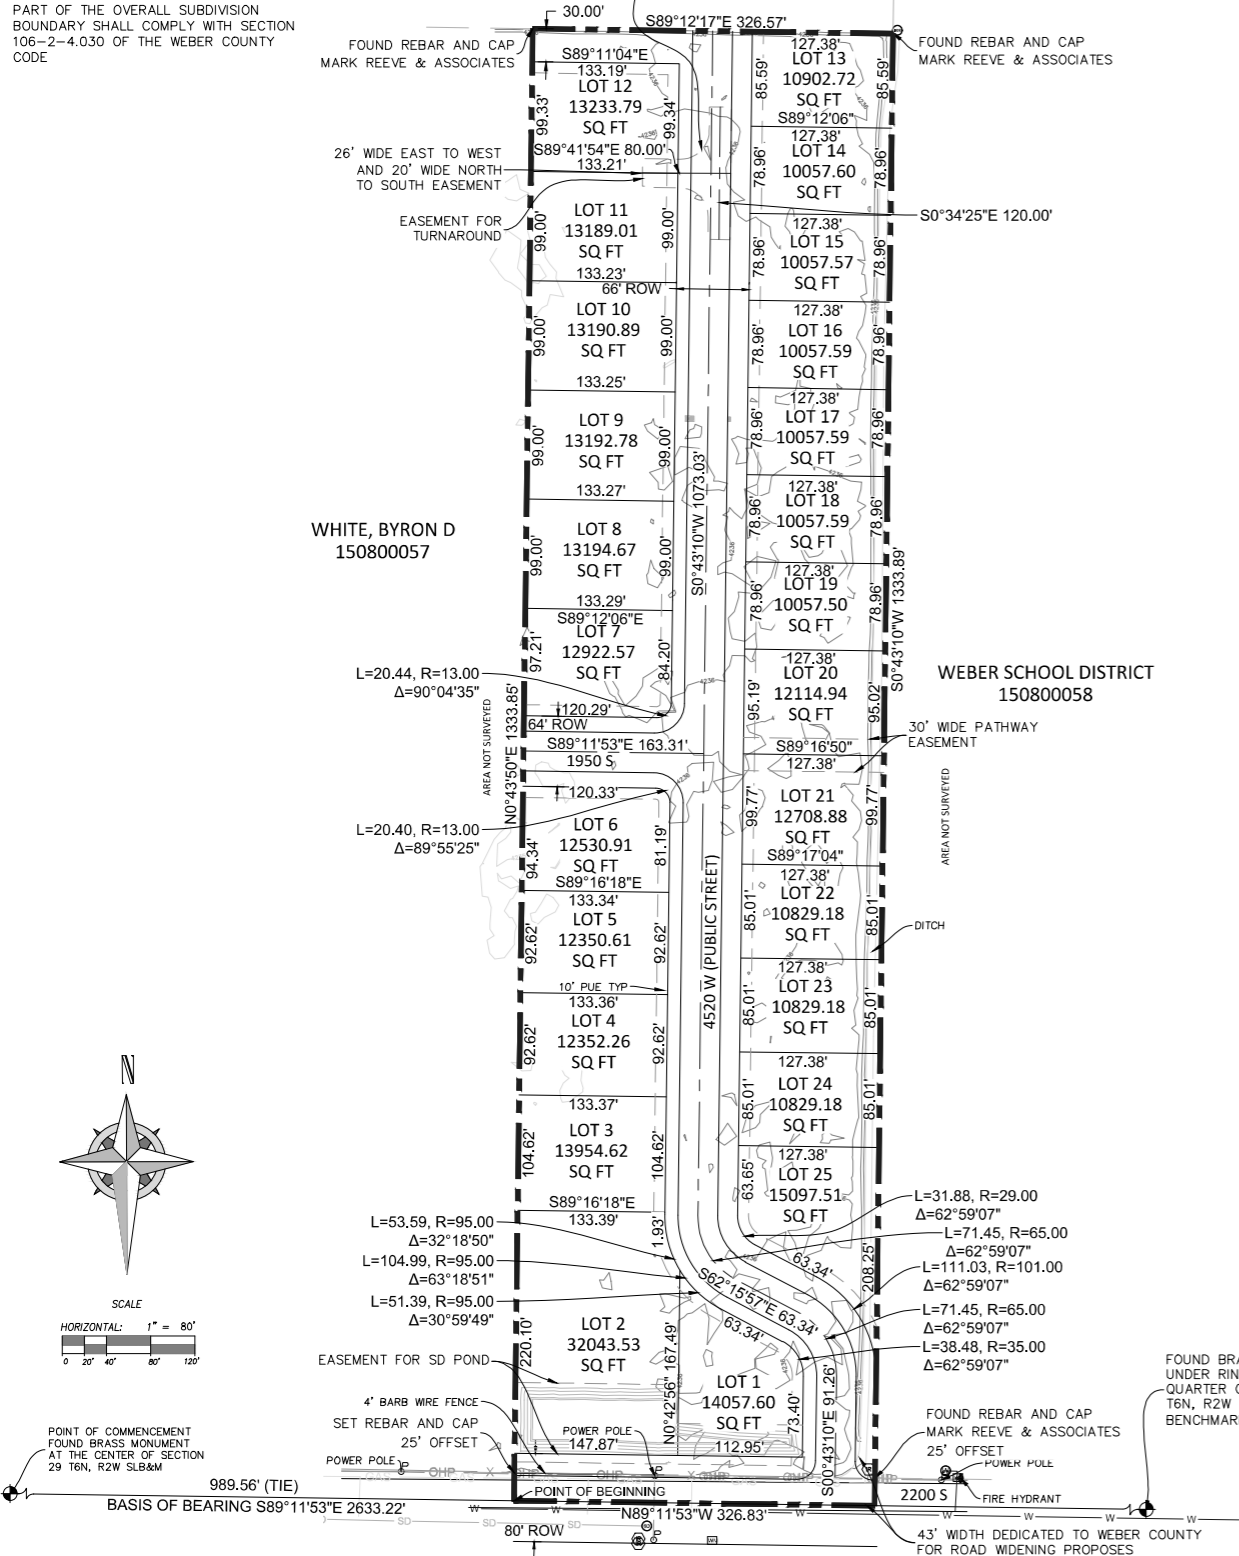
PART OF THE OVERALL SUBDIVISION BOUNDARY SHALL COMPLY WITH SECTION 106-2-4.030 OF THE WEBER COUNTY CODE

30.00'
S89°12'17"E 326.57'
FOUND REBAR AND CAP MARK REEVE & ASSOCIATES
FOUND REBAR AND CAP MARK REEVE & ASSOCIATES

S89°11'04"E
133.19'
LOT 12
13233.79
SQ FT
99.33'
99.34'
S89°41'54"E 80.00'
133.21'
26' WIDE EAST TO WEST AND 20' WIDE NORTH TO SOUTH EASEMENT
EASEMENT FOR TURNAROUND
LOT 11
13189.01
SQ FT
99.00'
99.00'
133.23'
66' ROW
LOT 10
13190.89
SQ FT
99.00'
99.00'
133.25'
LOT 9
13192.78
SQ FT
99.00'
99.00'
133.27'
LOT 8
13194.67
SQ FT
99.00'
99.00'
133.29'
S89°12'06"E
LOT 7
12922.57
SQ FT
97.21'
84.20'
L=20.44, R=13.00
Δ=90°04'35"
120.29'
64' ROW
S89°11'53"E 163.31'
1950 S
120.33'
L=20.40, R=13.00
Δ=89°55'25"
LOT 6
12530.91
SQ FT
94.34'
81.19'
S89°16'18"E
133.34'
LOT 5
12350.61
SQ FT
92.62'
92.62'
10' PUE TYP
133.36'
LOT 4
12352.26
SQ FT
92.62'
92.62'
133.37'
LOT 3
13954.62
SQ FT
104.62'
104.62'
S89°16'18"E
133.39'
1.93'
L=53.59, R=95.00
Δ=32°18'50"
L=104.99, R=95.00
Δ=63°18'51"
L=51.39, R=95.00
Δ=30°59'49"
LOT 2
32043.53
SQ FT
220.10'
N0°42'56" 167.49'
EASEMENT FOR SD POND
4' BARB WIRE FENCE
SET REBAR AND CAP
25' OFFSET
POWER POLE
147.87'
POWER POLE
POINT OF BEGINNING
N0°43'50"E 1333.85'
AREA NOT SURVEYED

WHITE, BYRON D
150800057

127.38'
LOT 13
10902.72
SQ FT
85.59'
85.59'
S89°12'06"
127.38'
LOT 14
10057.60
SQ FT
78.96'
78.96'
S0°34'25"E 120.00'
127.38'
LOT 15
10057.57
SQ FT
78.96'
78.96'
127.38'
LOT 16
10057.59
SQ FT
78.96'
78.96'
127.38'
LOT 17
10057.59
SQ FT
78.96'
78.96'
127.38'
LOT 18
10057.59
SQ FT
78.96'
78.96'
127.38'
LOT 19
10057.50
SQ FT
78.96'
78.96'
S0°43'10"W 1333.89'
127.38'
LOT 20
12114.94
SQ FT
95.19'
95.02'
30' WIDE PATHWAY EASEMENT
S89°16'50"
127.38'
LOT 21
12708.88
SQ FT
99.77'
99.77'
S89°17'04"
127.38'
LOT 22
10829.18
SQ FT
85.01'
85.01'
DITCH
127.38'
LOT 23
10829.18
SQ FT
85.01'
85.01'
127.38'
LOT 24
10829.18
SQ FT
85.01'
85.01'
127.38'
LOT 25
15097.51
SQ FT
63.65'
63.34'
208.25'
L=31.88, R=29.00
Δ=62°59'07"
L=71.45, R=65.00
Δ=62°59'07"
L=111.03, R=101.00
Δ=62°59'07"
L=71.45, R=65.00
Δ=62°59'07"
L=38.48, R=35.00
Δ=62°59'07"
S62°15'57"E 63.34'
63.34'
LOT 1
14057.60
SQ FT
73.40'
112.95'
S00°43'10"E 91.26'
FOUND REBAR AND CAP MARK REEVE & ASSOCIATES
25' OFFSET
POWER POLE
FIRE HYDRANT
2200 S

S0°43'10"W 1073.03'
4520 W (PUBLIC STREET)

WEBER SCHOOL DISTRICT
150800058
AREA NOT SURVEYED

N
SCALE
HORIZONTAL: 1" = 80'
0 20' 40' 80' 120'

POINT OF COMMENCEMENT FOUND BRASS MONUMENT AT THE CENTER OF SECTION 29 T6N, R2W SLB&M
989.56' (TIE)
BASIS OF BEARING S89°11'53"E 2633.22'
N89°11'53"W 326.83'
80' ROW
OHP
SD
W
43' WIDTH DEDICATED TO WEBER COUNTY FOR ROAD WIDENING PROPOSES
FOUND BRA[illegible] UNDER RIN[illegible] QUARTER C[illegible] T6N, R2W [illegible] BENCHMAR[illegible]